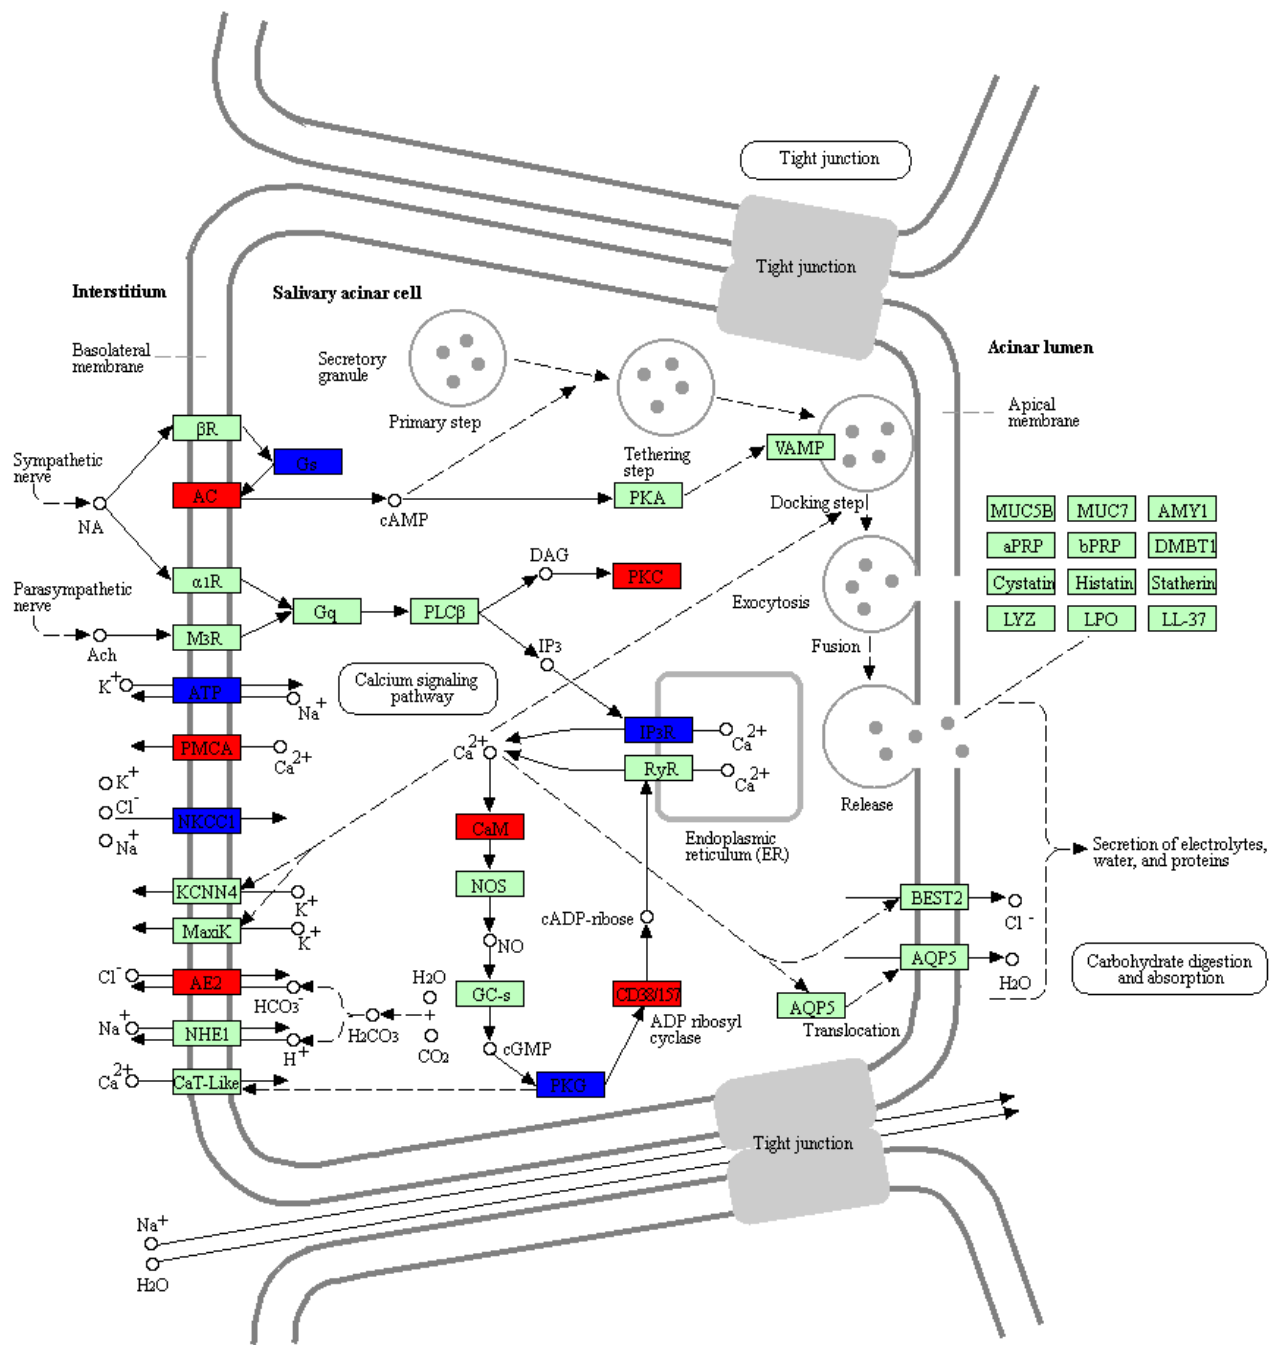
Tight junction

Tight junction

Interstitium

Salivary acinar cell

Acinar lumen

Basolateral membrane

Secretory granule

Primary step

Apical membrane

Sympathetic nerve

βR

Gs

Tethering step

VAMP

AC

PKA

Docking step

NA

cAMP

MUC5B

MUC7

AMY1

aPRP

bPRP

DMBT1

Cystatin

Histatin

Statherin

LYZ

LPO

LL-37

DAG

α1R

PKC

Parasympathetic nerve

Gq

PLCβ

Exocytosis

Ach

M3R

IP3

Fusion

$K^+$

ATP

$Na^+$

Calcium signaling pathway

PMCA

$Ca^{2+}$

$Ca^{2+}$

IP3R

$Ca^{2+}$

$K^+$

RyR

$Ca^{2+}$

Release

$Cl^-$

NKCC1

$Na^+$

CaM

Endoplasmic reticulum (ER)

Secretion of electrolytes, water, and proteins

KCNN4

$K^+$

NOS

MaxiK

$K^+$

cADP-ribose

BEST2

$Cl^-$

NO

$Cl^-$

AE2

$H_2O$

$HCO_3^-$

GC-s

AQP5

$H_2O$

Carbohydrate digestion and absorption

+

CD38/157

AQP5

$Na^+$

NHE1

$H_2CO_3$

ADP ribosyl cyclase

Translocation

$H^+$

$CO_2$

cGMP

$Ca^{2+}$

CaT-Like

PKG

Tight junction

$Na^+$

$H_2O$